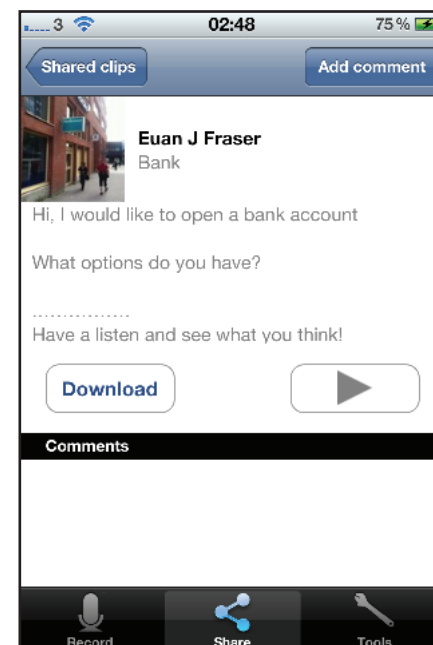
3 02:48 75 %

Shared clips

Add comment

Euan J Fraser
Bank

Hi, I would like to open a bank account

What options do you have?

...............
Have a listen and see what you think!

Download

Comments

Record Share Tools